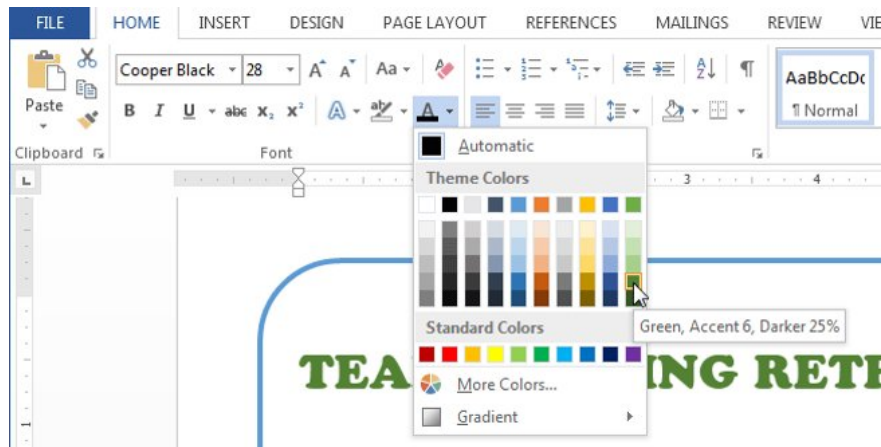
FILE HOME INSERT DESIGN PAGE LAYOUT REFERENCES MAILINGS REVIEW VIE

Cooper Black 28

Paste

Clipboard

Font

AaBbCcDc
¶ Normal

Automatic

Theme Colors

Standard Colors

More Colors...

Gradient

Green, Accent 6, Darker 25%

TEA ING RETI